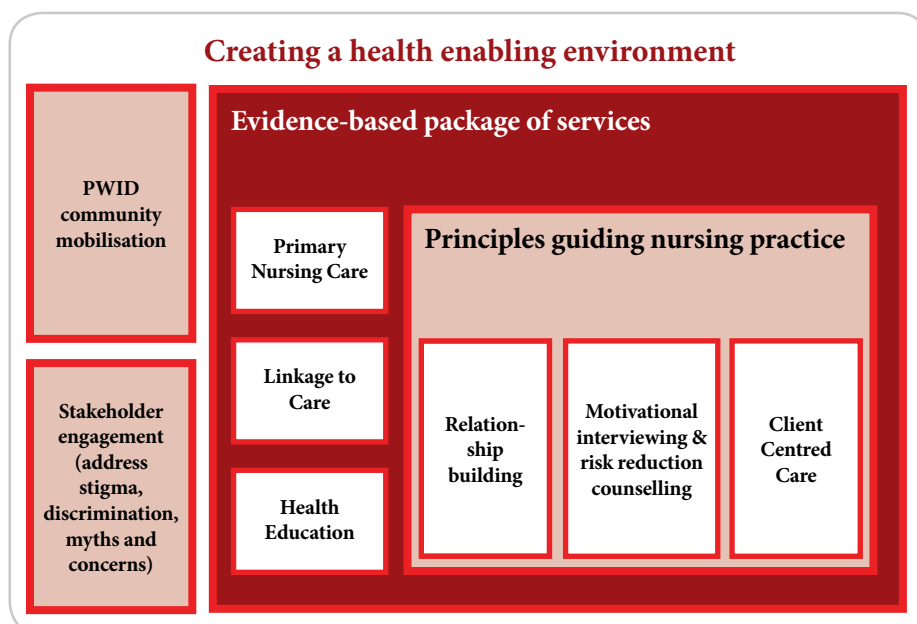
Creating a health enabling environment

PWID community mobilisation

Stakeholder engagement (address stigma, discrimination, myths and concerns)

Evidence-based package of services

Primary Nursing Care

Linkage to Care

Health Education

Principles guiding nursing practice

Relationship building

Motivational interviewing & risk reduction counselling

Client Centred Care